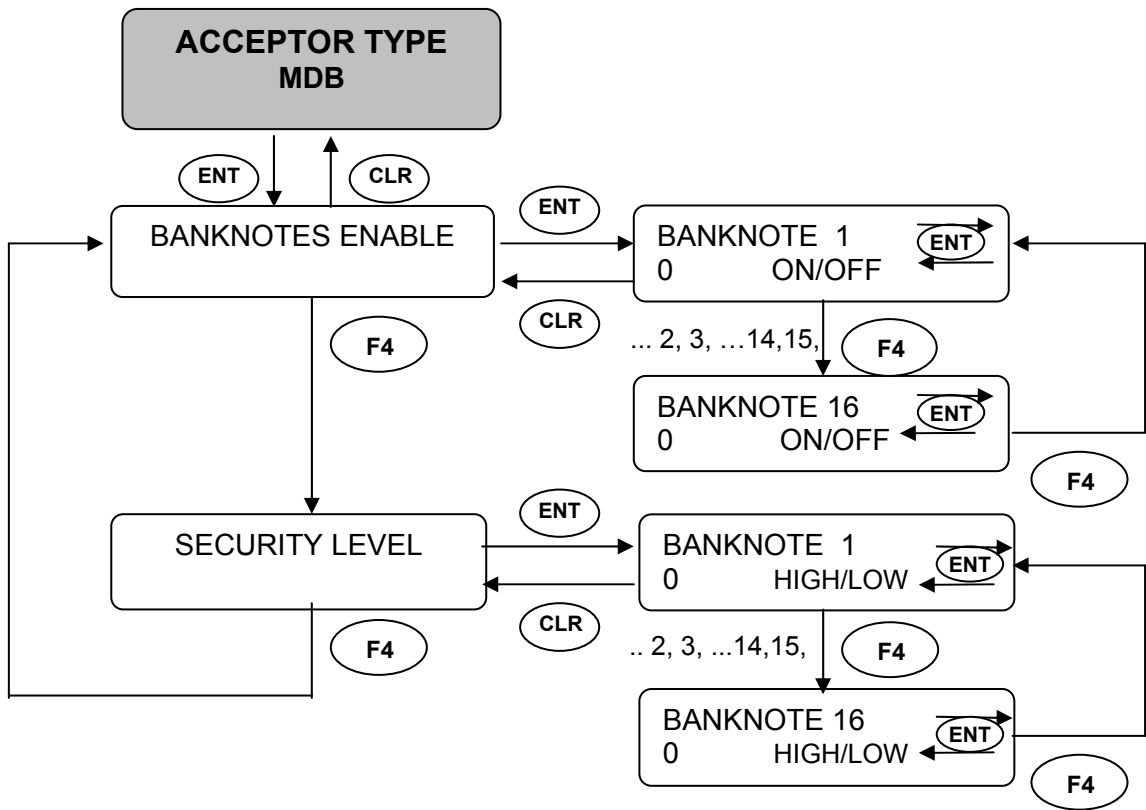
ACCEPTOR TYPE
MDB

ENT

CLR

BANKNOTES ENABLE

ENT

BANKNOTE 1
0 ON/OFF

ENT

CLR

F4

... 2, 3, …14,15,

F4

BANKNOTE 16
0 ON/OFF

ENT

F4

SECURITY LEVEL

ENT

BANKNOTE 1
0 HIGH/LOW

ENT

CLR

F4

.. 2, 3, ...14,15,

F4

BANKNOTE 16
0 HIGH/LOW

ENT

F4